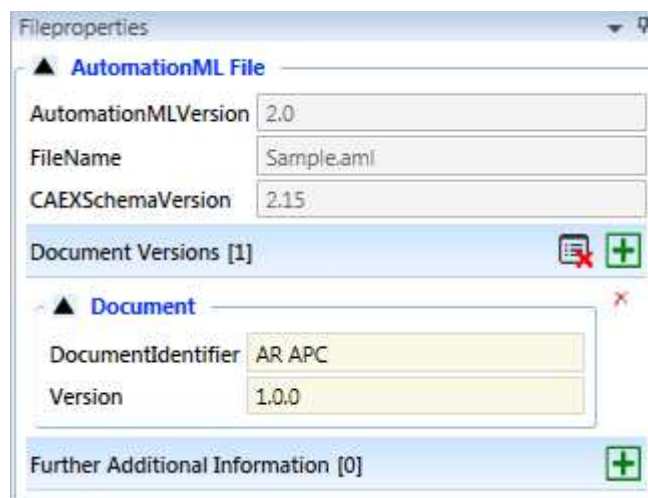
Fileproperties

▲ AutomationML File

AutomationMLVersion 2.0

FileName Sample.aml

CAEXSchemaVersion 2.15

Document Versions [1]

▲ Document

DocumentIdentifier AR APC

Version 1.0.0

Further Additional Information [0]